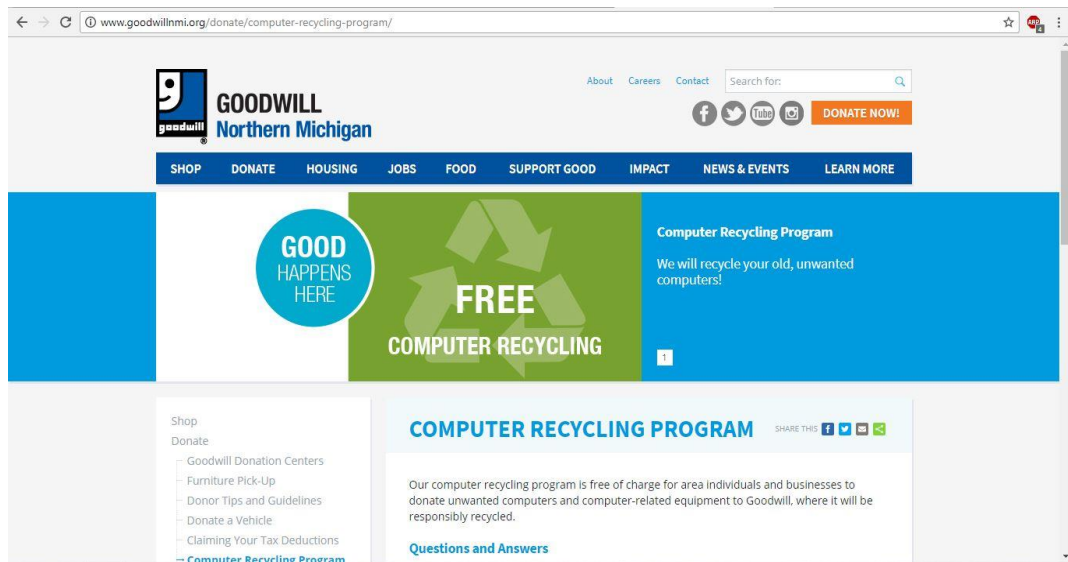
www.goodwillnmi.org/donate/computer-recycling-program/

goodwill

GOODWILL
Northern Michigan

About Careers Contact Search for:

Tube

DONATE NOW!

SHOP DONATE HOUSING JOBS FOOD SUPPORT GOOD IMPACT NEWS & EVENTS LEARN MORE

GOOD HAPPENS HERE

FREE
COMPUTER RECYCLING

Computer Recycling Program

We will recycle your old, unwanted computers!

1

Shop
Donate
Goodwill Donation Centers
Furniture Pick-Up
Donor Tips and Guidelines
Donate a Vehicle
Claiming Your Tax Deductions
Computer Recycling Program

COMPUTER RECYCLING PROGRAM

SHARE THIS

Our computer recycling program is free of charge for area individuals and businesses to donate unwanted computers and computer-related equipment to Goodwill, where it will be responsibly recycled.

Questions and Answers